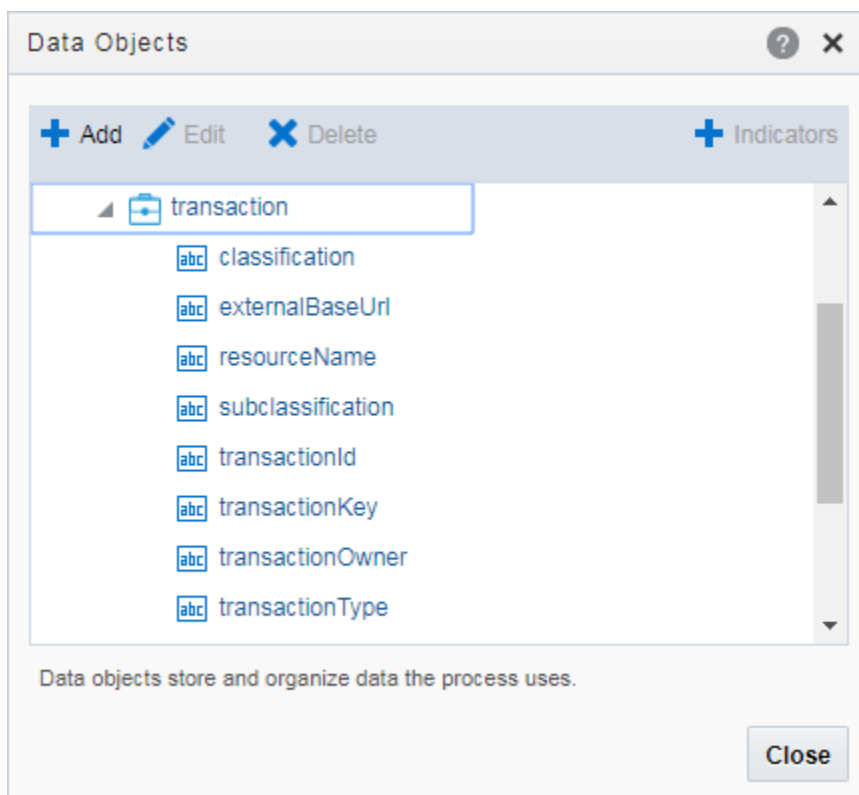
Data Objects

Add Edit Delete Indicators

transaction
abc classification
abc externalBaseUrl
abc resourceName
abc subclassification
abc transactionId
abc transactionKey
abc transactionOwner
abc transactionType

Data objects store and organize data the process uses.

Close